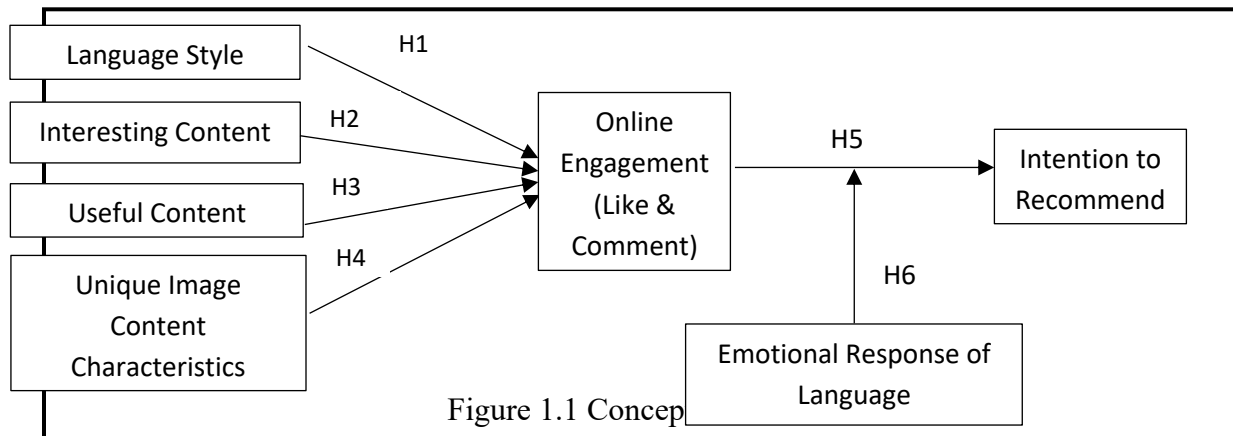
Language Style

H1

Interesting Content

H2

Useful Content

H3

Unique Image Content Characteristics

H4

Online Engagement (Like & Comment)

H5

Intention to Recommend

H6

Emotional Response of Language

Figure 1.1 Concep